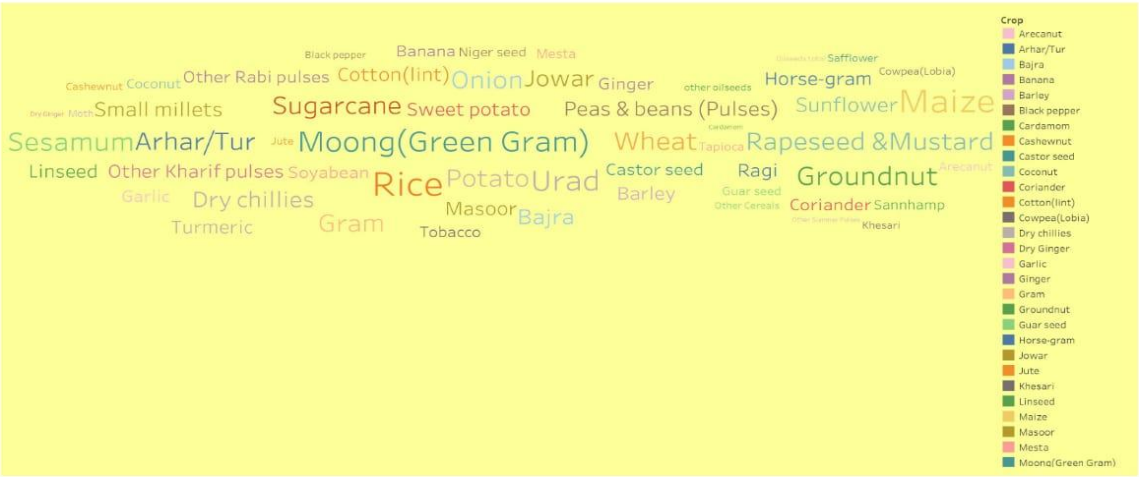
Black pepper Banana Niger seed Mesta
Oilseeds total Safflower
Cashewnut Coconut Other Rabi pulses Cotton(lint) Onion Jowar Ginger other oilseeds Horse-gram Cowpea(Lobia)
Dry Ginger Moth Small millets Sugarcane Sweet potato Peas & beans (Pulses) Sunflower Maize
Sesamum Arhar/Tur Jute Moong(Green Gram) Wheat Cardamom Tapioca Rapeseed &Mustard
Linseed Other Kharif pulses Soyabean Rice Potato Urad Castor seed Ragi Groundnut Arecanut
Garlic Dry chillies Barley Guar seed
Masoor Bajra Other Cereals Coriander Sannhamp
Turmeric Gram Tobacco Other Summer Pulses Khesari

Crop
Arecanut
Arhar/Tur
Bajra
Banana
Barley
Black pepper
Cardamom
Cashewnut
Castor seed
Coconut
Coriander
Cotton(lint)
Cowpea(Lobia)
Dry chillies
Dry Ginger
Garlic
Ginger
Gram
Groundnut
Guar seed
Horse-gram
Jowar
Jute
Khesari
Linseed
Maize
Masoor
Mesta
Moong(Green Gram)